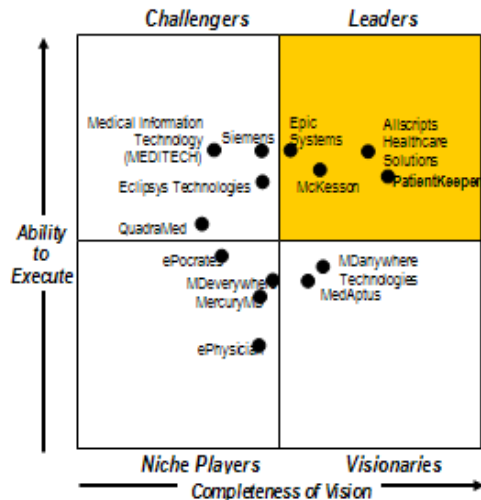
Challengers

Leaders

Medical Information Technology (MEDITECH)

Siemens

Epic Systems

Allscripts Healthcare Solutions

McKesson

PatientKeeper

Eclipsys Technologies

QuadraMed

Ability to Execute

ePocrates

MDeverywhere

MercuryMD

MDanywhere Technologies

MedAptus

ePhysician

Niche Players

Visionaries

Completeness of Vision